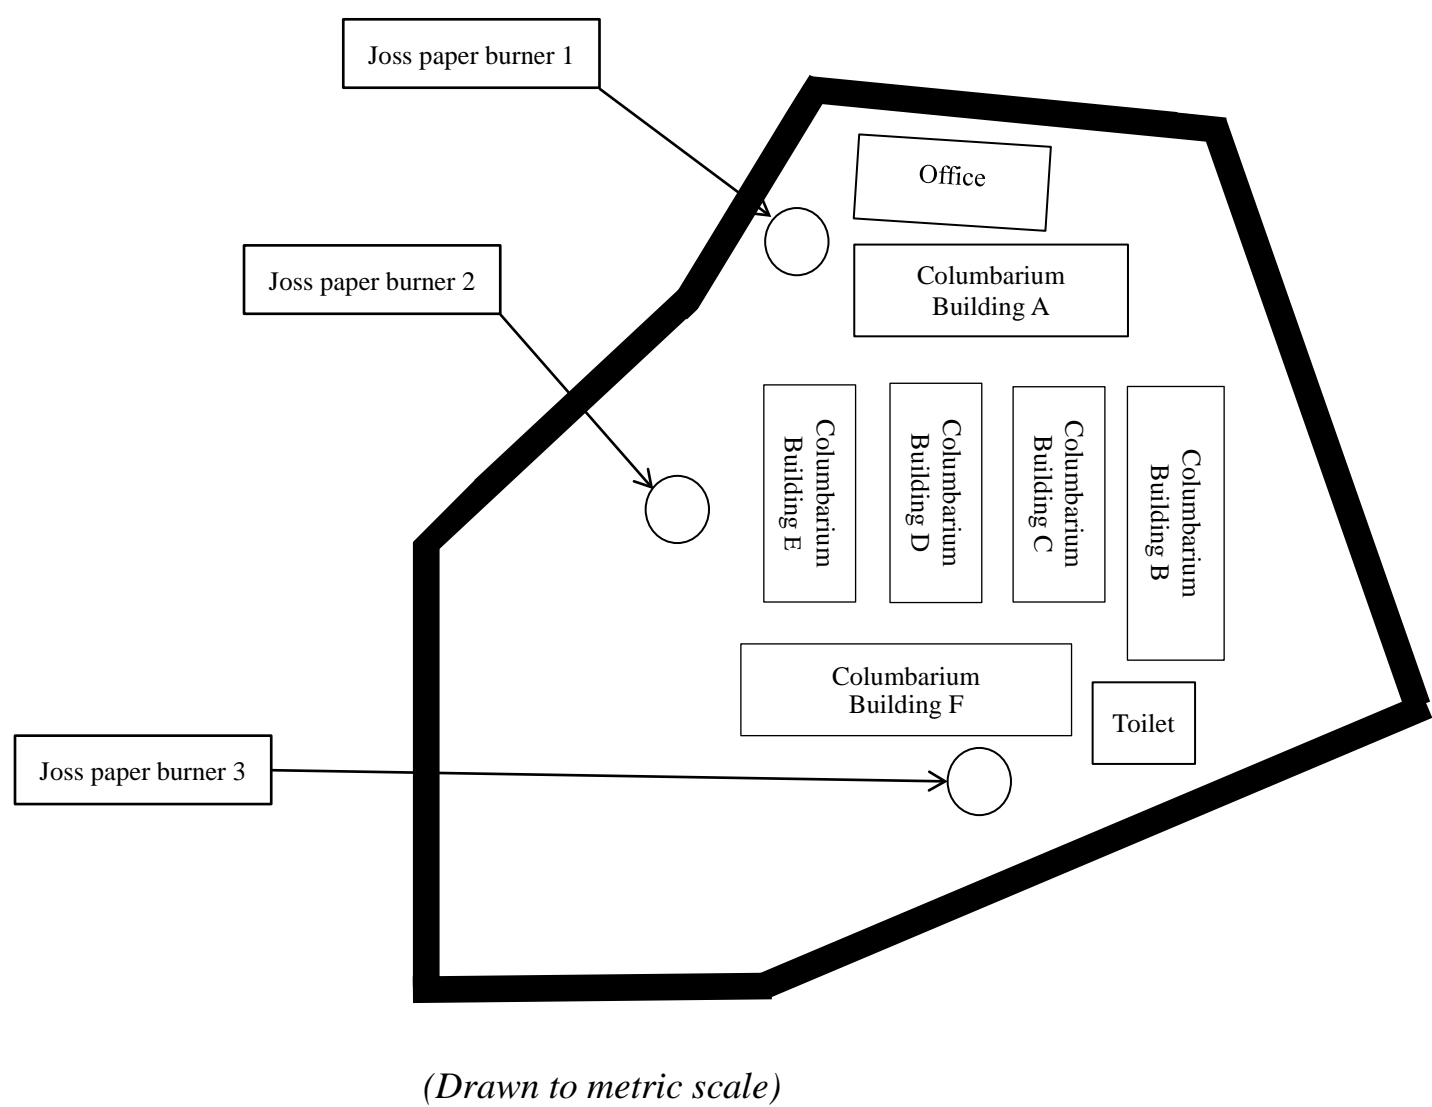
Joss paper burner 1

Office

Joss paper burner 2

Columbarium Building A

Columbarium Building E

Columbarium Building D

Columbarium Building C

Columbarium Building B

Columbarium Building F

Toilet

Joss paper burner 3

(Drawn to metric scale)